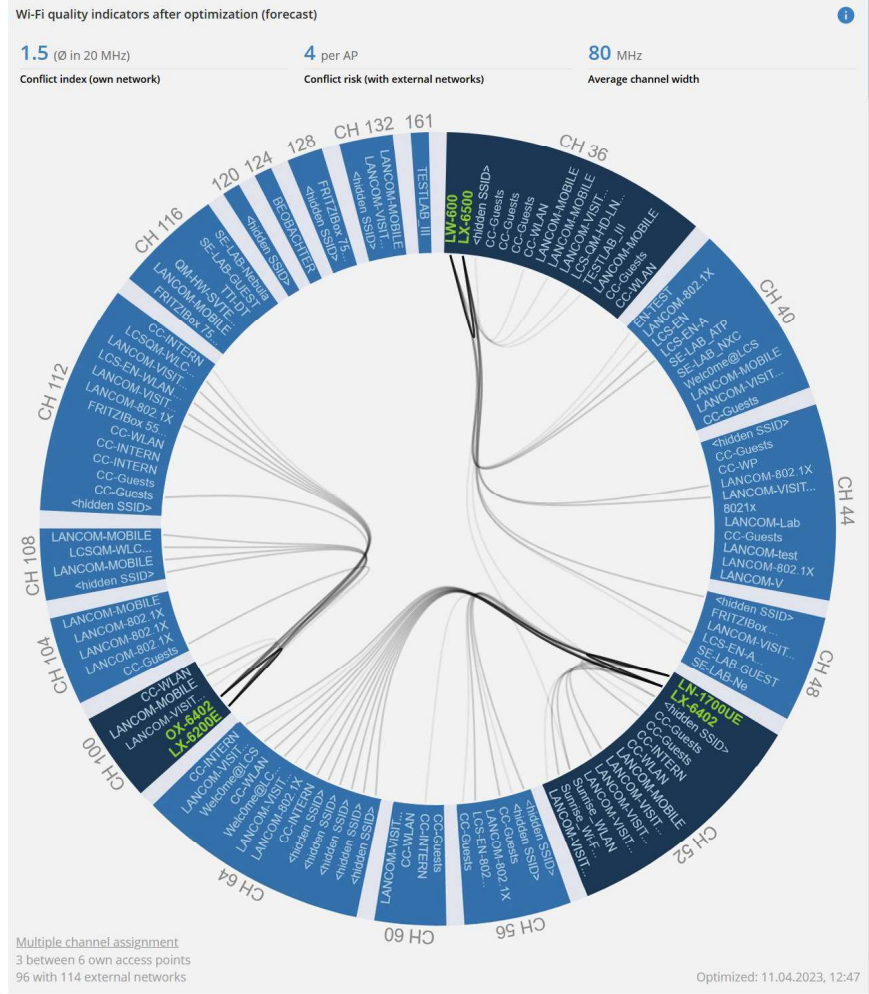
Wi-Fi quality indicators after optimization (forecast)

1.5 (Ø in 20 MHz)
Conflict index (own network)

4 per AP
Conflict risk (with external networks)

80 MHz
Average channel width

CH 36
LW-600
LX-6500
<hidden SSID>
CC-Guests
CC-Guests
CC-WLAN
LANCOM-MOBILE
LANCOM-VISIT...
LCSQM-HD-LN...
TESTLAB_III
LANCOM-MOBILE
CC-Guests
CC-WLAN

CH 40
EN-TEST
LANCOM-802.1X
LCS-EN
LCS-EN-A
SE-LAB_ATP
SE-LAB_NXC
Welc0me@LCS
LANCOM-MOBILE
LANCOM-VISIT...
CC-Guests

CH 44
<hidden SSID>
CC-Guests
CC-WP
LANCOM-802.1X
LANCOM-VISIT...
8021x
LANCOM-Lab
CC-Guests
LANCOM-test
LANCOM-802.1X
LANCOM-V

CH 48
<hidden SSID>
FRITZ!Box ...
LANCOM-VISIT...
LCS-EN-A...
SE-LAB-GUEST
SE-LAB-Ne

CH 52
LN-1700UE
LX-6402
<hidden SSID>
CC-Guests
CC-INTERN
CC-WLAN
LANCOM-MOBILE
LANCOM-VISIT...
LANCOM-VISIT...
Sunrise_Wi-F...
Sunrise_WLAN
LANCOM-VISIT...

CH 56
<hidden SSID>
<hidden SSID>
CC-Guests
LANCOM-802.1X
LCS-EN-802...
CC-Guests

CH 60
CC-Guests
CC-INTERN
CC-WLAN
LANCOM-VISIT...

CH 64
<hidden SSID>
<hidden SSID>
<hidden SSID>
<hidden SSID>
CC-INTERN
LANCOM-802.1X
LANCOM-VISIT...
Welc0me@LCS
CC-WLAN
Welc0me@LCS
CC-INTERN

CH 100
CC-WLAN
LANCOM-MOBILE
LANCOM-VISIT...
OX-6402
LX-6200E

CH 104
LANCOM-MOBILE
LANCOM-802.1X
LANCOM-802.1X
LANCOM-Guests
CC-Guests

CH 108
LANCOM-MOBILE
LCSQM-WLC...
LANCOM-MOBILE
<hidden SSID>

CH 112
CC-INTERN
LCSQM-WLC...
LCS-EN-WLAN...
LANCOM-VISIT...
LANCOM-VISIT...
LANCOM-802.1X
FRITZ!Box 55...
CC-WLAN
CC-INTERN
CC-INTERN
CC-Guests
CC-Guests
<hidden SSID>

CH 116
SE-LAB-Nebula
SE-LAB-GUEST
QM-HW-SVTE...
LANCOM-MOBILE
FRITZ!Box 75...
ITDT

120
<hidden SSID>

124
BEOBACHTER

128
FRITZ!Box 75...
<hidden SSID>

CH 132
LANCOM-MOBILE
LANCOM-VISIT...
<hidden SSID>

161
TESTLAB_III

Multiple channel assignment
3 between 6 own access points
96 with 114 external networks

Optimized: 11.04.2023, 12:47